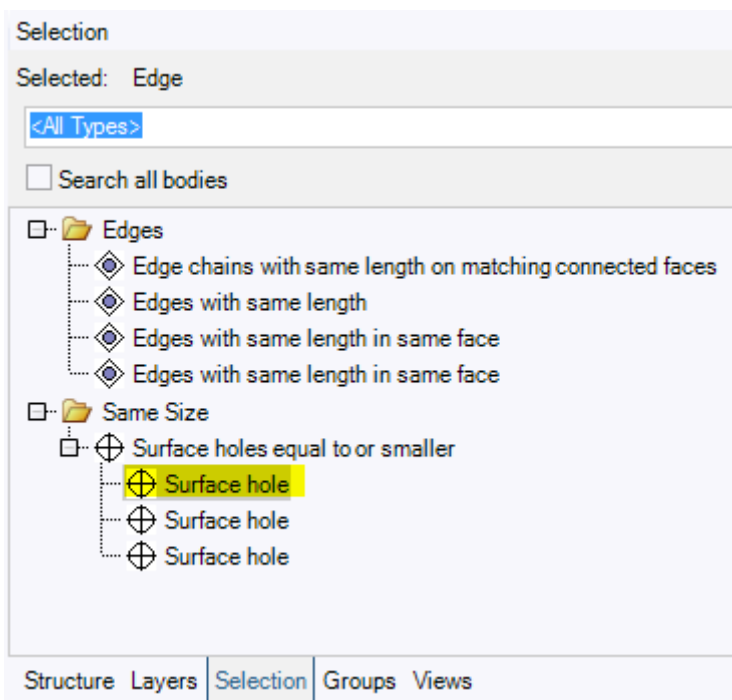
Selection

Selected: Edge

<All Types>

Search all bodies

Edges
Edge chains with same length on matching connected faces
Edges with same length
Edges with same length in same face
Edges with same length in same face
Same Size
Surface holes equal to or smaller
Surface hole
Surface hole
Surface hole

Structure Layers Selection Groups Views